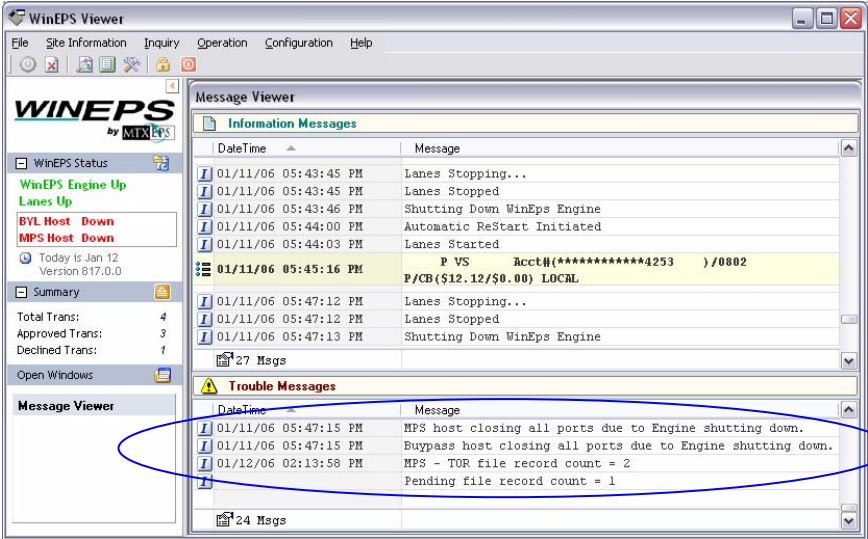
WinEPS Viewer

File Site Information Inquiry Operation Configuration Help

WINEPS by MTXEPS

WinEPS Status
WinEPS Engine Up
Lanes Up
BYL Host Down
MPS Host Down
Today is Jan 12
Version 817.0.0

Summary
Total Trans: 4
Approved Trans: 3
Declined Trans: 1

Open Windows

Message Viewer

Message Viewer

Information Messages

| DateTime | Message |
|---|---|
| 01/11/06 05:43:45 PM | Lanes Stopping... |
| 01/11/06 05:43:45 PM | Lanes Stopped |
| 01/11/06 05:43:46 PM | Shutting Down WinEps Engine |
| 01/11/06 05:44:00 PM | Automatic ReStart Initiated |
| 01/11/06 05:44:03 PM | Lanes Started |
| 01/11/06 05:45:16 PM | P VS Acct#(************4253 )/0802 P/CB($12.12/$0.00) LOCAL |
| 01/11/06 05:47:12 PM | Lanes Stopping... |
| 01/11/06 05:47:12 PM | Lanes Stopped |
| 01/11/06 05:47:13 PM | Shutting Down WinEps Engine |

27 Msgs

Trouble Messages

| DateTime | Message |
|---|---|
| 01/11/06 05:47:15 PM | MPS host closing all ports due to Engine shutting down. |
| 01/11/06 05:47:15 PM | Buypass host closing all ports due to Engine shutting down. |
| 01/12/06 02:13:58 PM | MPS - TOR file record count = 2 |
| | Pending file record count = 1 |

24 Msgs